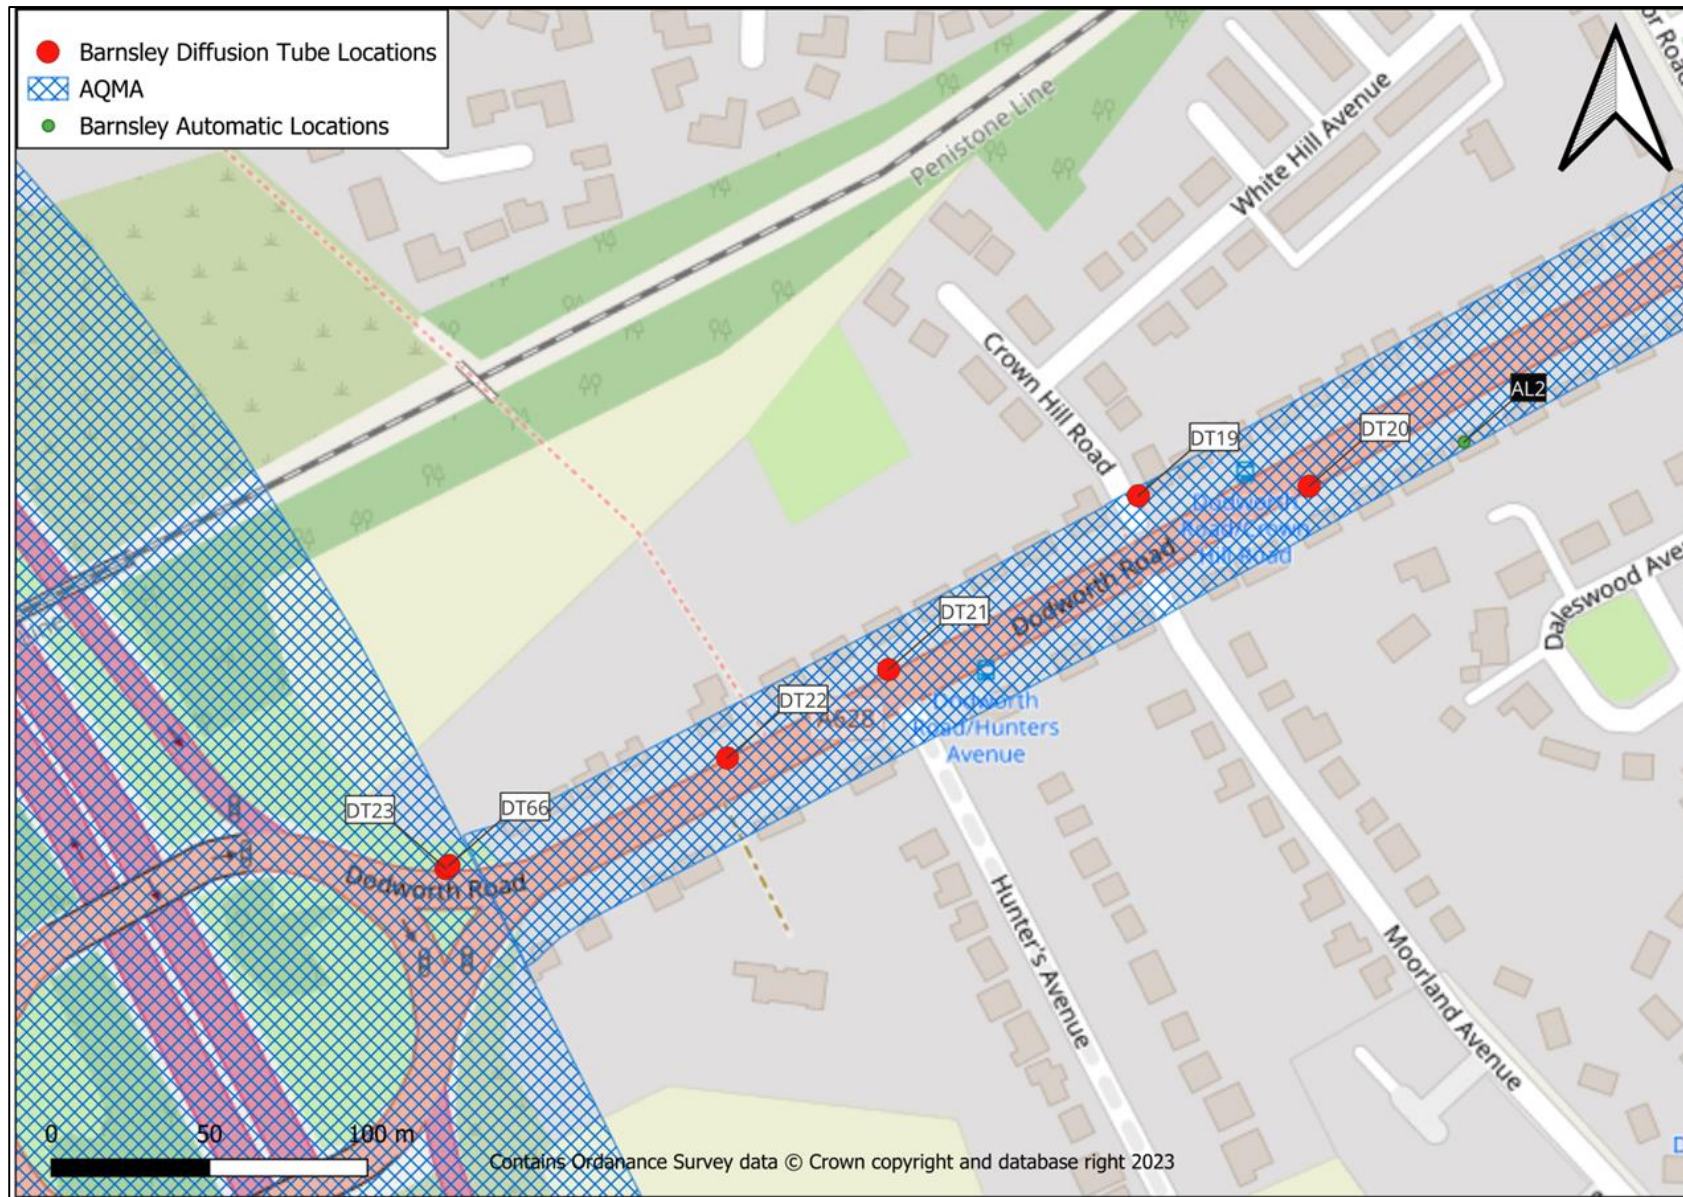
Barnsley Diffusion Tube Locations
AQMA
Barnsley Automatic Locations

Penistone Line
White Hill Avenue
Crown Hill Road
DT19
DT20
AL2
Dodworth Road/Crown Hill Road
Daleswood Ave
Dodworth Road
DT21
DT22
A628
Dodworth Road/Hunters Avenue
DT23
DT66
Dodworth Road
Hunter's Avenue
Moorland Avenue
0
50
100 m
Contains Ordanance Survey data © Crown copyright and database right 2023